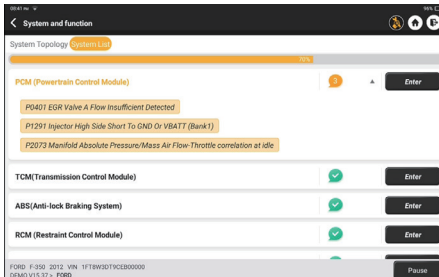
08:41 am
96%
System and function
System Topology
System List
70%
PCM (Powertrain Control Module)
3
Enter
P0401 EGR Valve A Flow Insufficient Detected
P1291 Injector High Side Short To GND Or VBATT (Bank1)
P2073 Manifold Absolute Pressure/Mass Air Flow-Throttle correlation at idle
TCM(Transmission Control Module)
Enter
ABS(Anti-lock Braking System)
Enter
RCM (Restraint Control Module)
Enter
FORD F-350 2012 VIN 1FT8W3DT9CEB00000
DEMO V15.32 > FORD
Pause